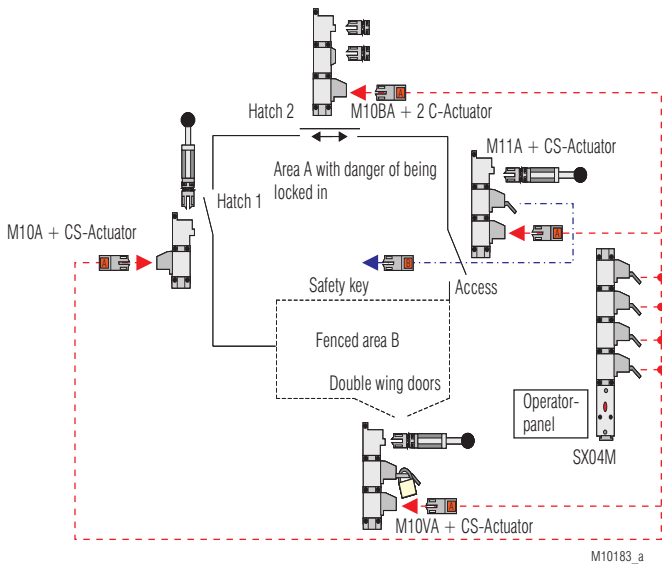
Hatch 2
M10BA + 2 C-Actuator
Area A with danger of being locked in
Hatch 1
M11A + CS-Actuator
M10A + CS-Actuator
Safety key
Access
Fenced area B
Double wing doors
Operator-panel
SX04M
M10VA + CS-Actuator
M10183_a